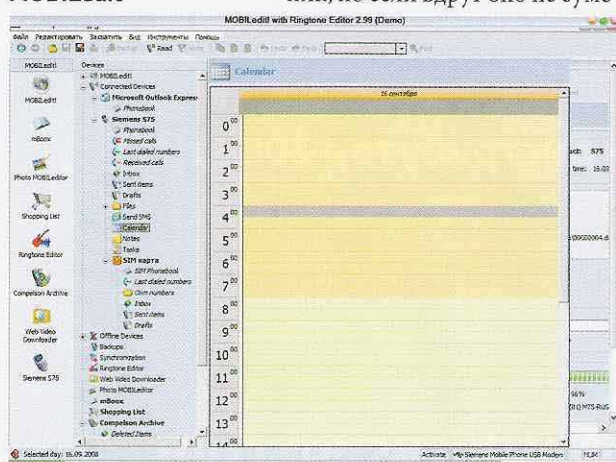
MOBILedit with Ringtone Editor 2.99 (Demo)

Файл Редактировать Закачать Вид Инструменты Помощь

Read

MOBILedit!

Devices

MOBILedit!

mBoox

Photo MOBILeditor

Shopping List

Ringtone Editor

Compelson Archive

Web Video Downloader

Siemens S75

MOBILedit!
Connected Devices
Microsoft Outlook Express
Phonebook
Siemens S75
Phonebook
Missed calls
Last dialed numbers
Received calls
Inbox
Sent items
Drafts
Files
Send SMS
Calendar
Notes
Tasks
SIM карта
SIM Phonebook
Last dialed numbers
Own numbers
Inbox
Sent items
Drafts
Offline Devices
Backups
Synchronization
Ringtone Editor
Web Video Downloader
Photo MOBILeditor
mBoox
Shopping List
Compelson Archive
Deleted Items

Calendar

16 сентября

$0^{00}$
$1^{00}$
$2^{00}$
$3^{00}$
$4^{00}$
$5^{00}$
$6^{00}$
$7^{00}$
$8^{00}$
$9^{00}$
$10^{00}$
$11^{00}$
$12^{00}$
$13^{00}$

S75
16.09
00000004.d
96%
MTS-RUS

Selected day: 16.09.2008

Activate Siemens Mobile Phone USB Modem NUM